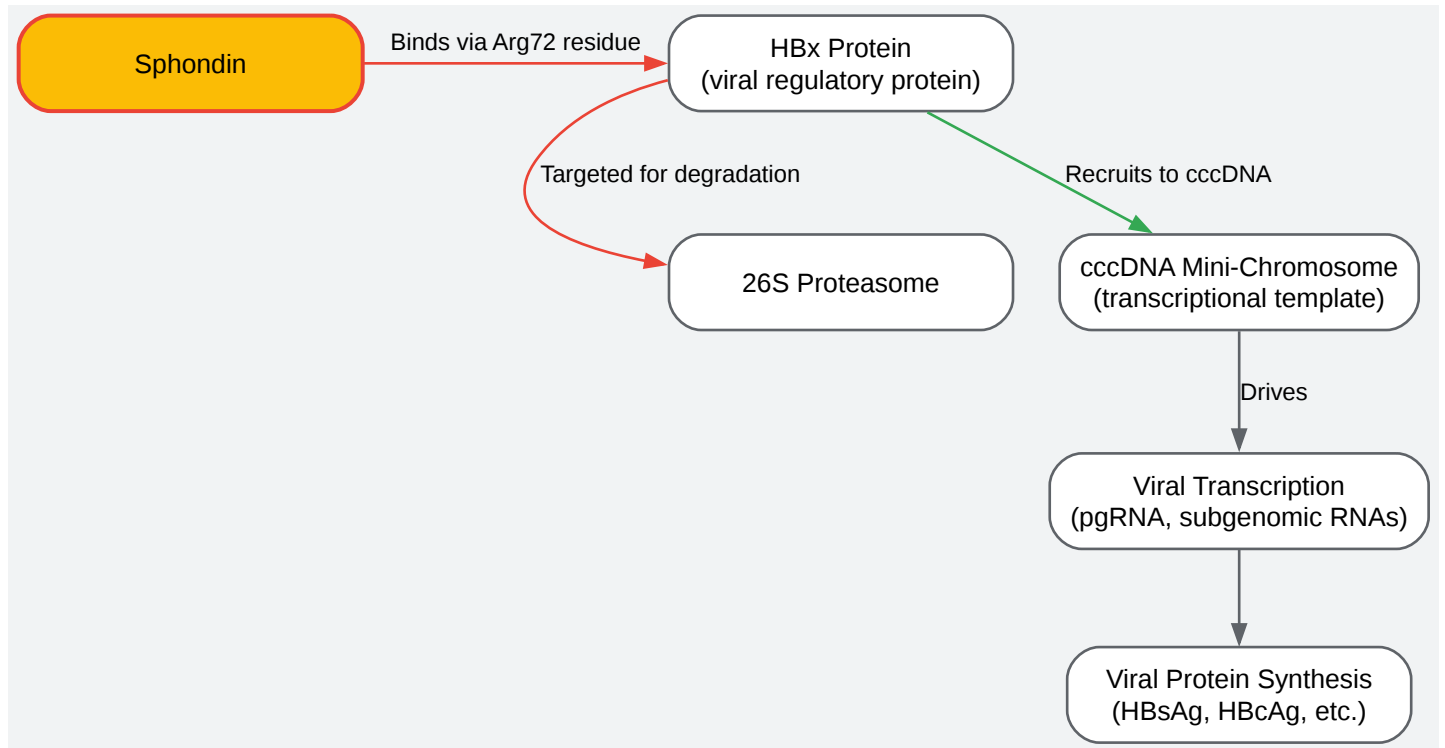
Sphondin

Binds via Arg72 residue

HBx Protein
(viral regulatory protein)

Targeted for degradation

Recruits to cccDNA

26S Proteasome

cccDNA Mini-Chromosome
(transcriptional template)

Drives

Viral Transcription
(pgRNA, subgenomic RNAs)

Viral Protein Synthesis
(HBsAg, HBcAg, etc.)